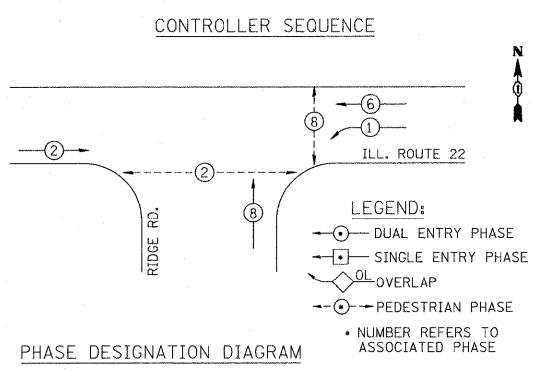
CONTROLLER SEQUENCE

N

6

8

1

2

ILL. ROUTE 22

2

8

RIDGE RD.

LEGEND:

DUAL ENTRY PHASE

SINGLE ENTRY PHASE

OL OVERLAP

PEDESTRIAN PHASE

• NUMBER REFERS TO ASSOCIATED PHASE

PHASE DESIGNATION DIAGRAM